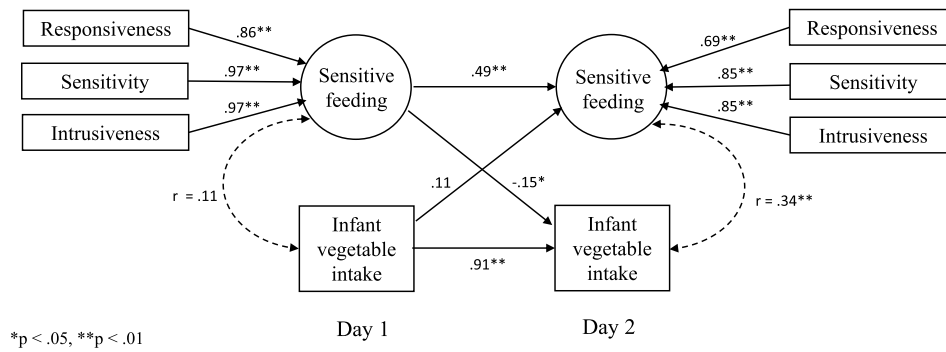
Responsiveness
.86**
Sensitivity
.97**
Intrusiveness
.97**
Sensitive feeding
.49**
Sensitive feeding
.69**
Responsiveness
.85**
Sensitivity
.85**
Intrusiveness
r = .11
.11
-.15*
r = .34**
Infant vegetable intake
.91**
Infant vegetable intake
*p < .05, **p < .01
Day 1
Day 2